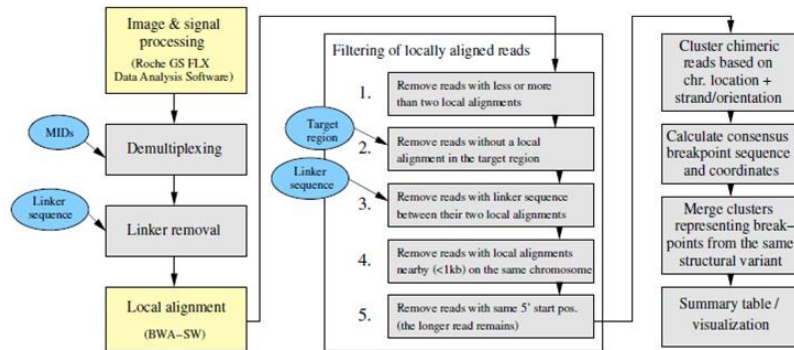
Image & signal processing
(Roche GS FLX Data Analysis Software)

MIDs

Demultiplexing

Linker sequence

Linker removal

Local alignment
(BWA−SW)

Filtering of locally aligned reads

1. Remove reads with less or more than two local alignments

Target region

2. Remove reads without a local alignment in the target region

Linker sequence

3. Remove reads with linker sequence between their two local alignments

4. Remove reads with local alignments nearby (<1kb) on the same chromosome

5. Remove reads with same 5' start pos. (the longer read remains)

Cluster chimeric reads based on chr. location + strand/orientation

Calculate consensus breakpoint sequence and coordinates

Merge clusters representing breakpoints from the same structural variant

Summary table / visualization